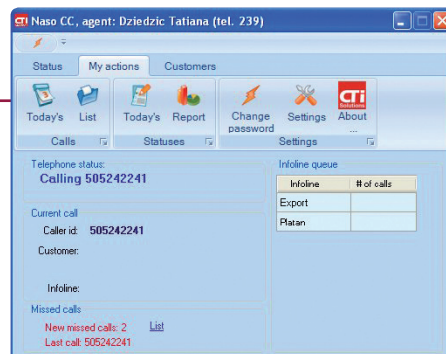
CTi Naso CC, agent: Dziedzic Tatiana (tel. 239)

Status My actions Customers

Today's List
Calls

Today's Report
Statuses

Change password Settings About ...
Settings

CTi Solutions

Telephone status:
Calling 505242241

Current call
Caller id: 505242241
Customer:
Infoline:

Missed calls
New missed calls: 2 List
Last call: 505242241

Infoline queue

| Infoline | # of calls |
|---|---|
| Export | |
| Platan | |